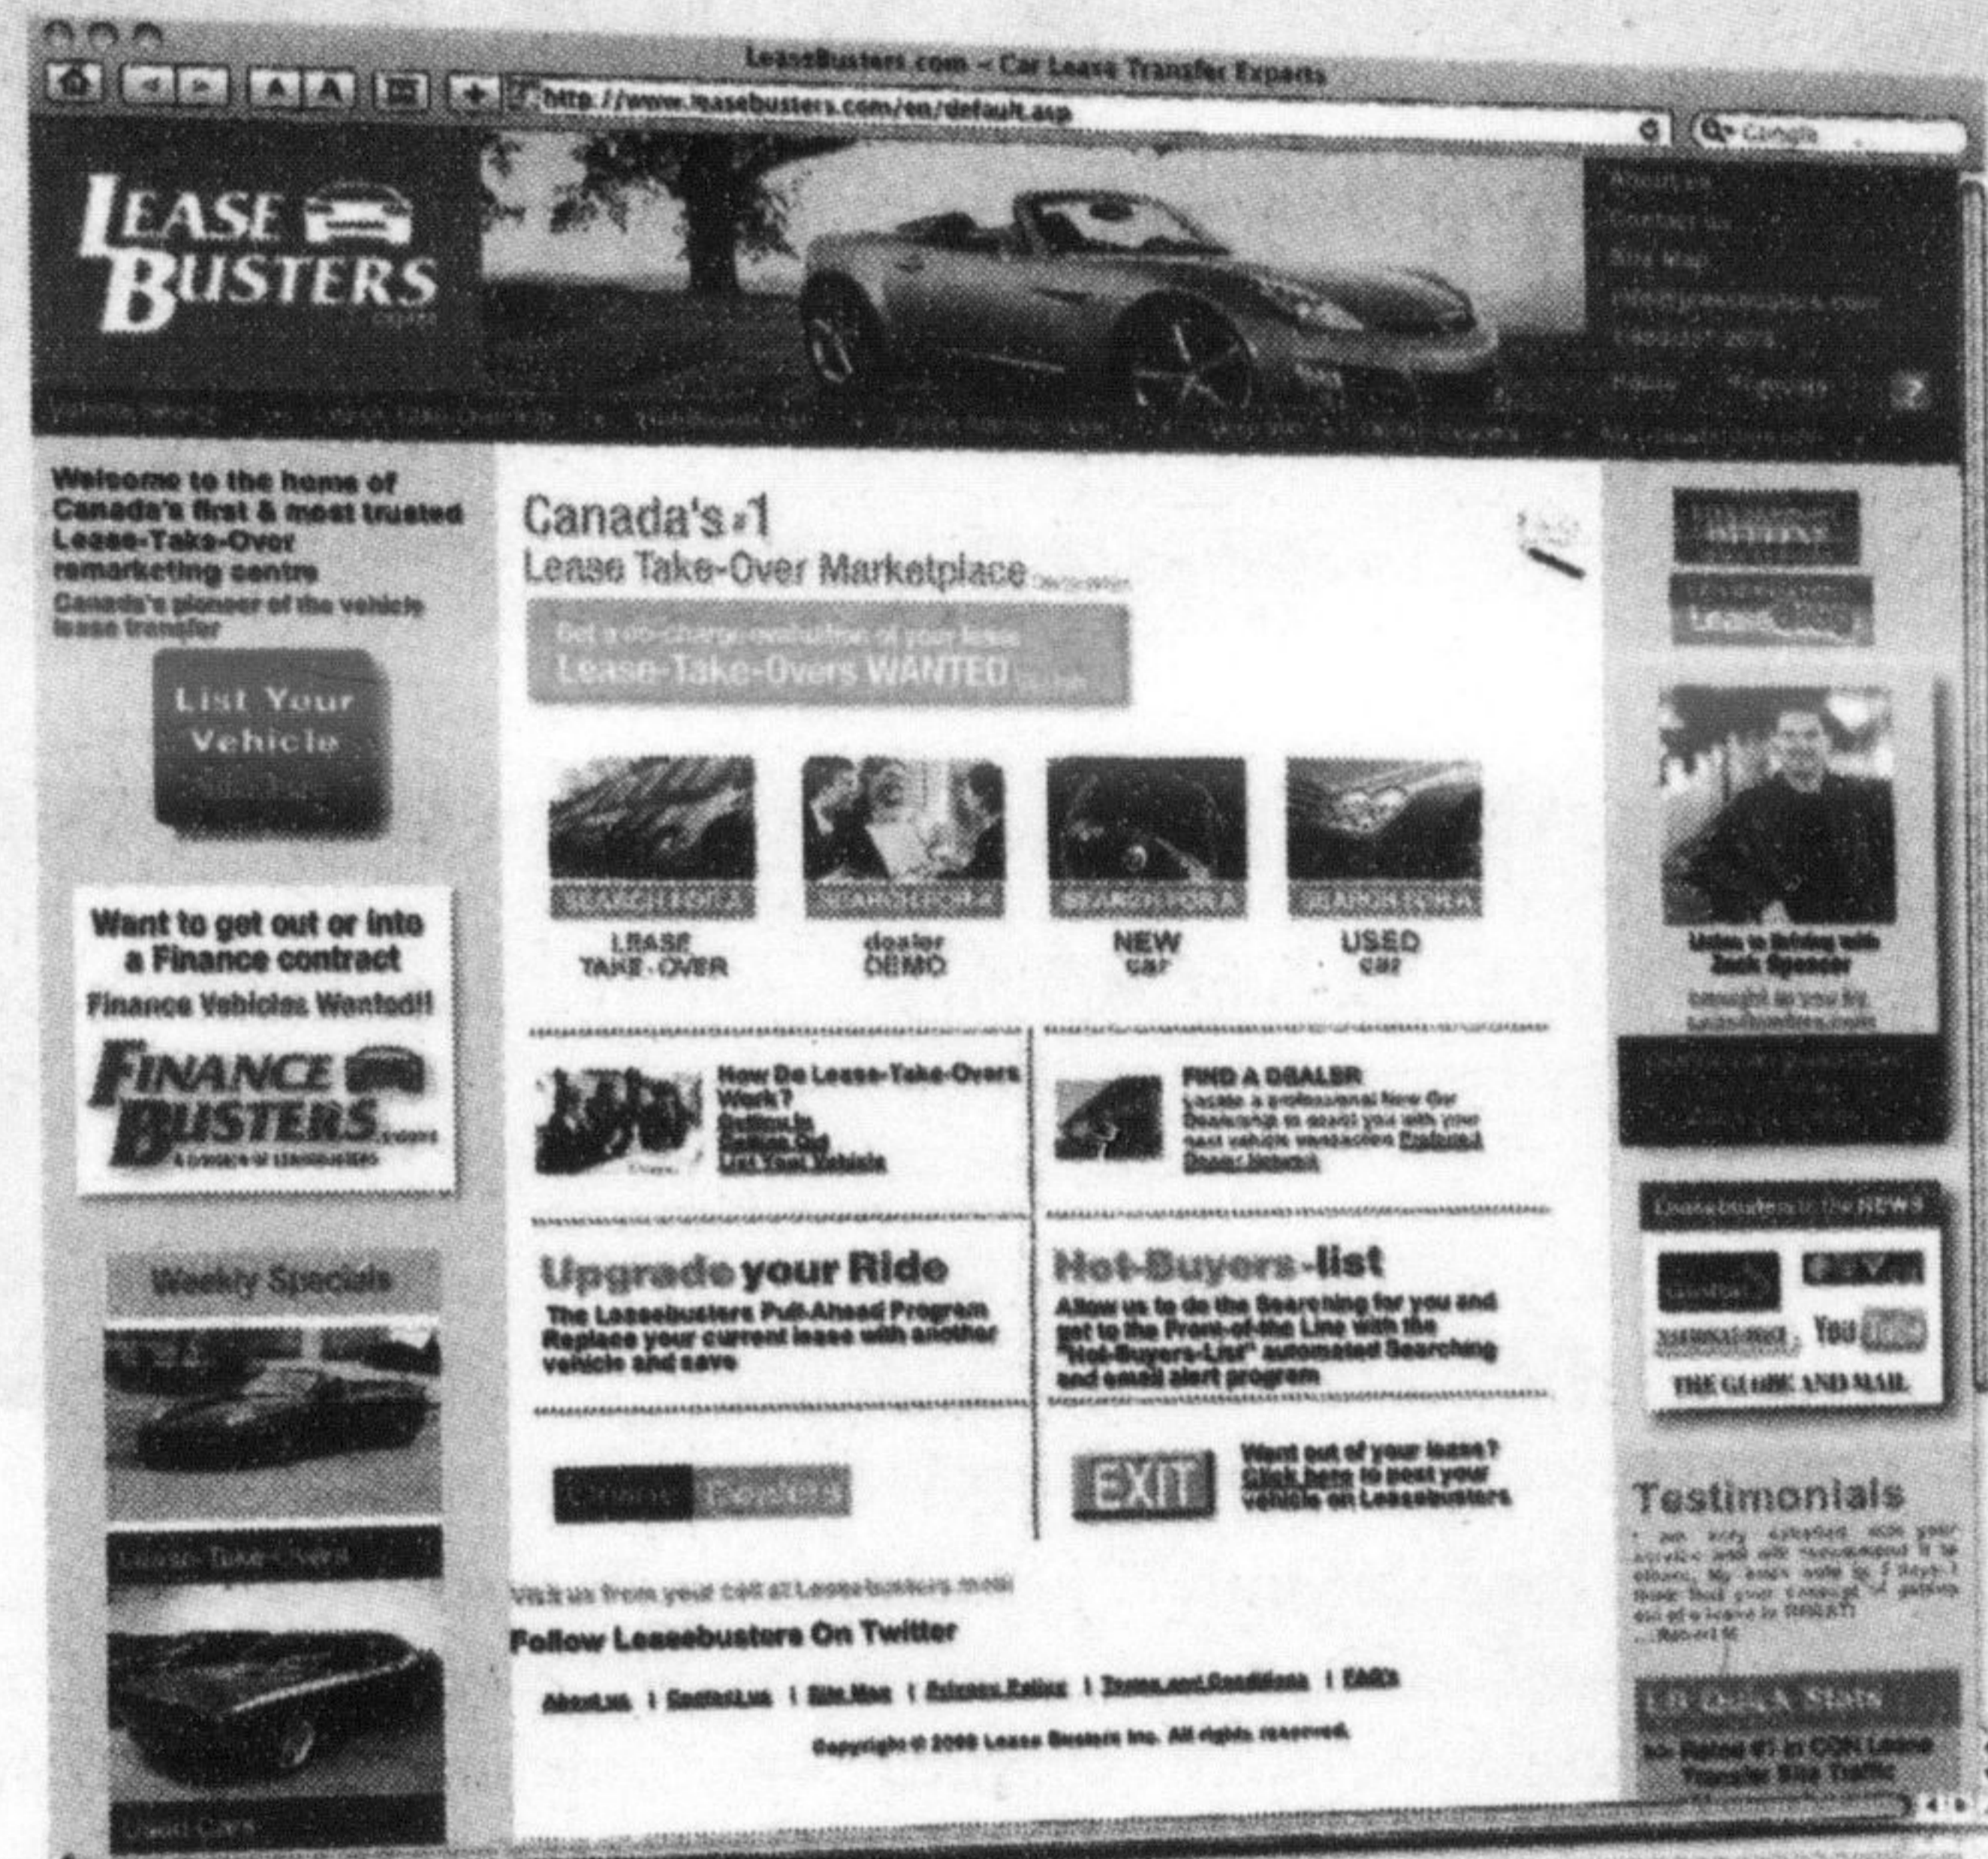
LeaseBusters.com – Car Lease Transfer Experts

http://www.leasebusters.com/en/default.asp

Google

LEASE BUSTERS

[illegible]

Welcome to the home of Canada's first & most trusted Lease-Take-Over remarketing centre

Canada's pioneer of the vehicle lease transfer

List Your Vehicle

Want to get out or into a Finance contract

Finance Vehicles Wanted!!

FINANCE BUSTERS

Weekly Specials

Lease-Take-Overs

Used Cars

Canada's #1 Lease Take-Over Marketplace

Lease-Take-Overs WANTED

SEARCH FOR A LEASE TAKE-OVER

SEARCH FOR A dealer DEMO

SEARCH FOR A NEW car

SEARCH FOR A USED car

How Do Lease-Take-Overs Work?
Selling In
Selling Out
List Your Vehicle

FIND A DEALER
Locate a professional New Car Dealership to assist you with your next vehicle transaction Preferred Dealer Network

Upgrade your Ride
The Leasebusters Pull-Ahead Program Replace your current lease with another vehicle and save

Hot-Buyers-list
Allow us to do the Searching for you and get to the Front-of-the Line with the "Hot-Buyers-List" automated Searching and email alert program

EXIT
Want out of your lease? Click here to post your vehicle on Leasebusters

Visit us from your cell at Leasebusters.mobi

Follow Leasebusters On Twitter

About us | Contact us | Site Map | Privacy Policy | Terms and Conditions | FAQ's

Copyright © 2008 Lease Busters Inc. All rights reserved.

Listen to Driving with Jack Spencer

Leasebusters in the NEWS

YouTube

THE GLOBE AND MAIL

Testimonials

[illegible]

Ranked #1 in CDN Lease Transfer Site Traffic